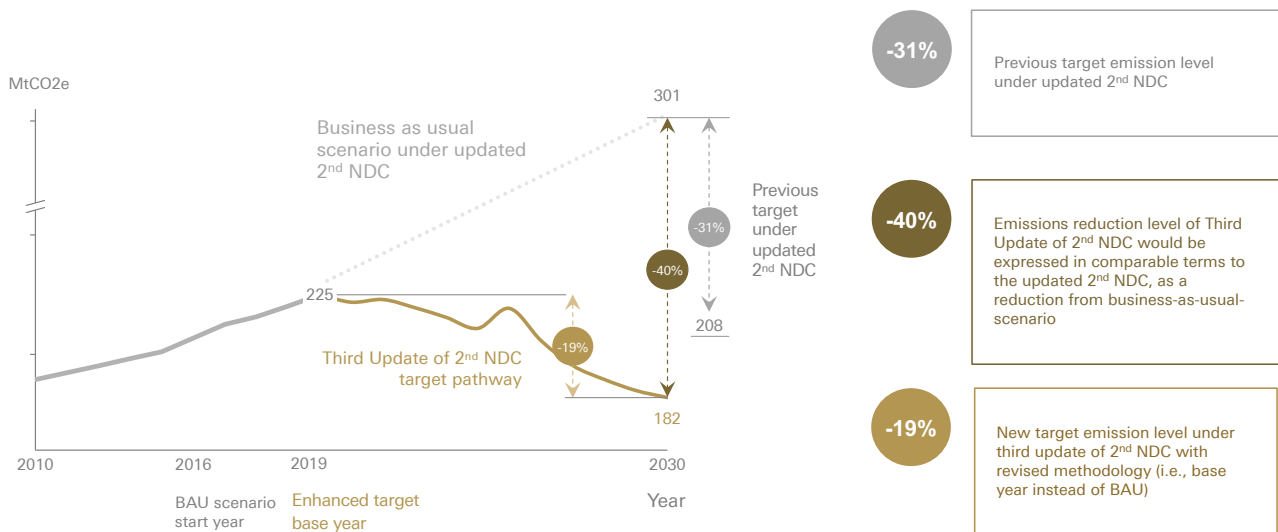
MtCO2e

Business as usual scenario under updated 2$^{nd}$ NDC

301

-40%

-31%

Previous target under updated 2$^{nd}$ NDC

208

225

-19%

Third Update of 2$^{nd}$ NDC target pathway

182

2010

2016

2019

2030

Year

BAU scenario start year

Enhanced target base year

-31%

Previous target emission level under updated 2$^{nd}$ NDC

-40%

Emissions reduction level of Third Update of 2$^{nd}$ NDC would be expressed in comparable terms to the updated 2$^{nd}$ NDC, as a reduction from business-as-usual-scenario

-19%

New target emission level under third update of 2$^{nd}$ NDC with revised methodology (i.e., base year instead of BAU)